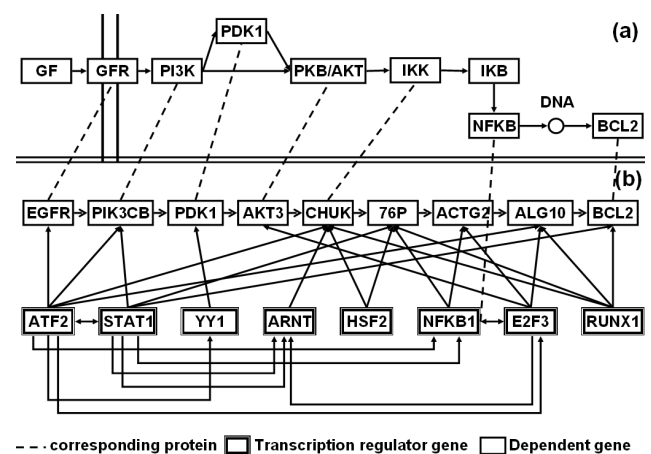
(a)

GF GFR PI3K PDK1 PKB/AKT IKK IKB

DNA

NFKB BCL2

(b)

EGFR PIK3CB PDK1 AKT3 CHUK 76P ACTG2 ALG10 BCL2

ATF2 STAT1 YY1 ARNT HSF2 NFKB1 E2F3 RUNX1

corresponding protein Transcription regulator gene Dependent gene